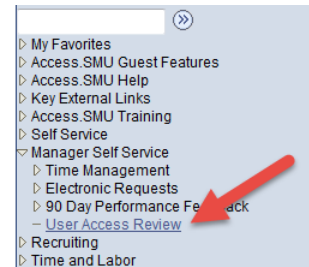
»
▷ My Favorites
▷ Access.SMU Guest Features
▷ Access.SMU Help
▷ Key External Links
▷ Access.SMU Training
▷ Self Service
▽ Manager Self Service
▷ Time Management
▷ Electronic Requests
▷ 90 Day Performance Fe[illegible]ack
– User Access Review
▷ Recruiting
▷ Time and Labor